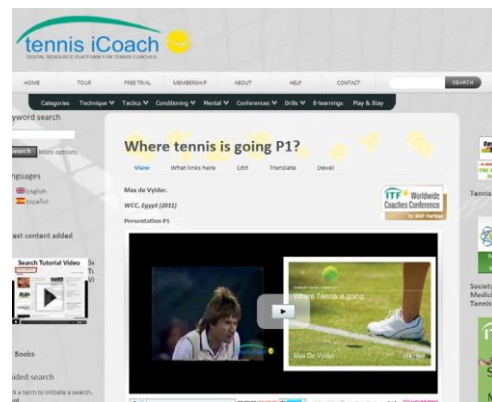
tennis iCoach
DIGITAL RESOURCE PLATFORM FOR TENNIS COACHES

HOME TOUR FREE TRIAL MEMBERSHIP ABOUT HELP CONTACT SEARCH

Categories Technique Tactics Conditioning Mental Conferences Drills E-learnings Play & Stay

yword search

Search More options

nguages
English
Español

est content added

Search Tutorial Video

Books

nded search

r a term to initiate a search.

Where tennis is going P1?

View What links here Edit Translate Devel

Max de Vylder.

WCC, Egypt (2011)

Presentation P1

ITF Worldwide Coaches Conference by BNP Paribas

Where Tennis is going

Max De Vylder

Tennis

Society Medic Tennis